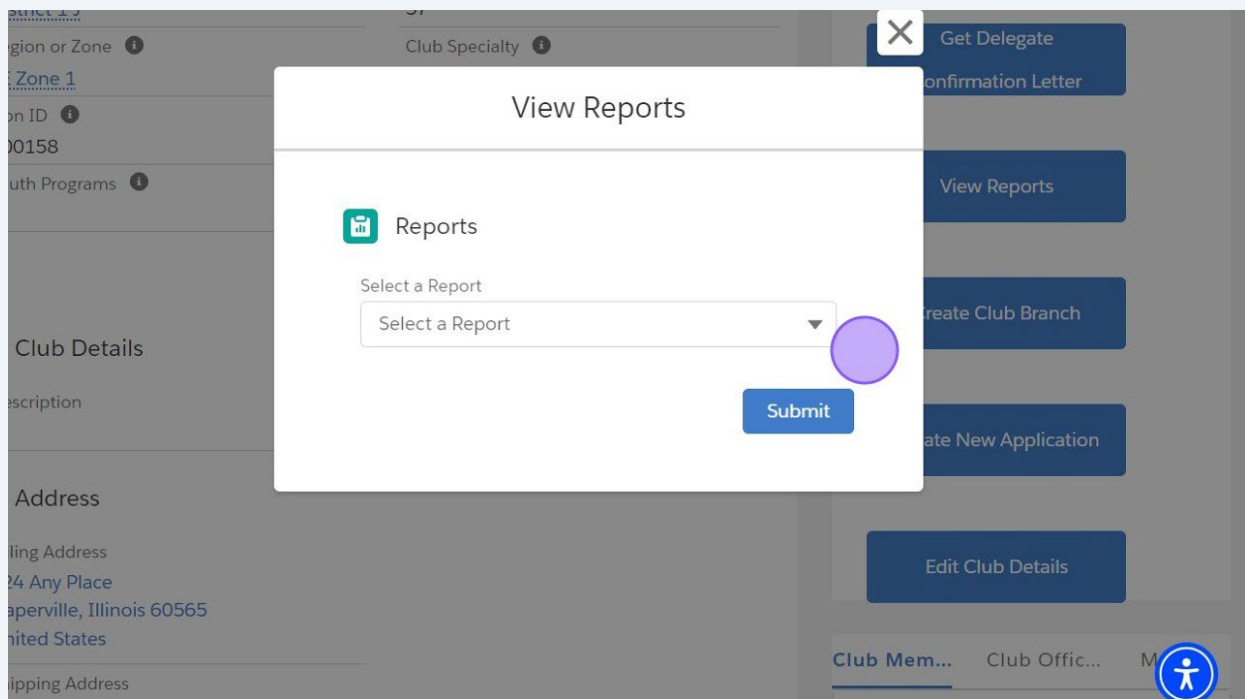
gion or Zone
E Zone 1
on ID
00158
uth Programs

Club Specialty

Get Delegate Confirmation Letter

View Reports

reate Club Branch

ate New Application

Edit Club Details

View Reports

Reports

Select a Report

Select a Report

Submit

Club Details

escription

Address

ling Address
24 Any Place
aperville, Illinois 60565
nited States

ipping Address

Club Mem...
Club Offic...
M